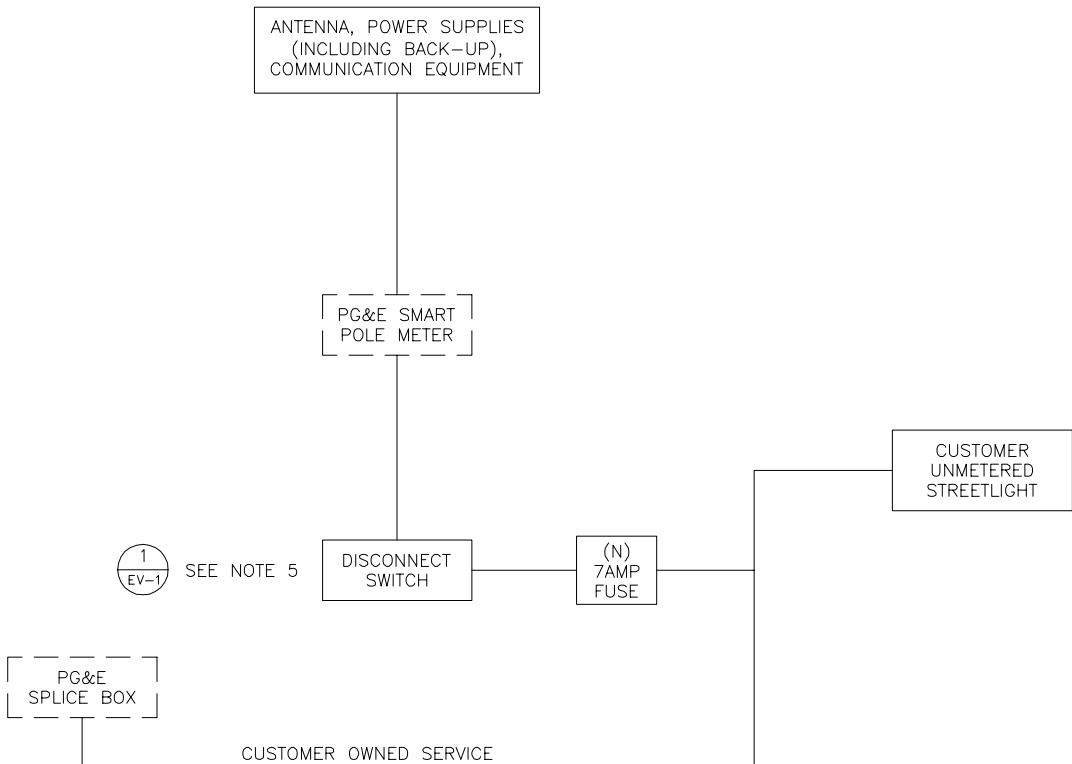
ANTENNA, POWER SUPPLIES (INCLUDING BACK-UP), COMMUNICATION EQUIPMENT

PG&E SMART POLE METER

CUSTOMER UNMETERED STREETLIGHT

1
EV-1

SEE NOTE 5

DISCONNECT SWITCH

(N) 7AMP FUSE

PG&E SPLICE BOX

CUSTOMER OWNED SERVICE